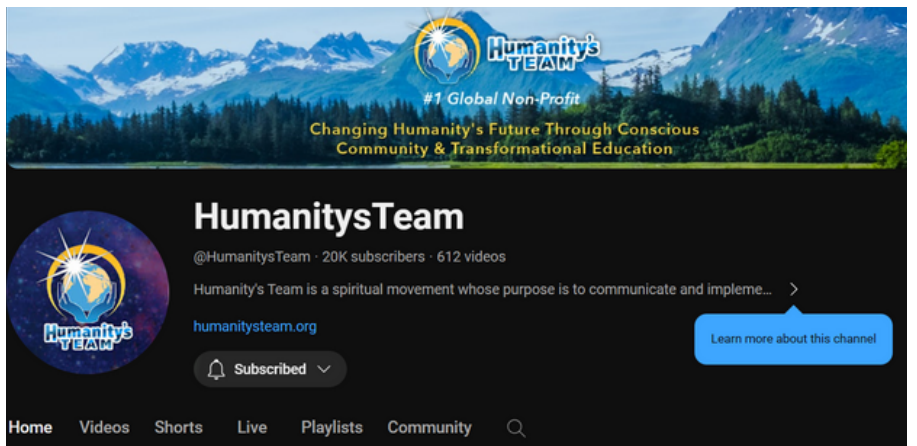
Humanity's TEAM

#1 Global Non-Profit

Changing Humanity's Future Through Conscious Community & Transformational Education

Humanity's TEAM

HumanitysTeam

@HumanitysTeam · 20K subscribers · 612 videos

Humanity's Team is a spiritual movement whose purpose is to communicate and impleme... >

humanitysteam.org

Learn more about this channel

Subscribed

Home Videos Shorts Live Playlists Community